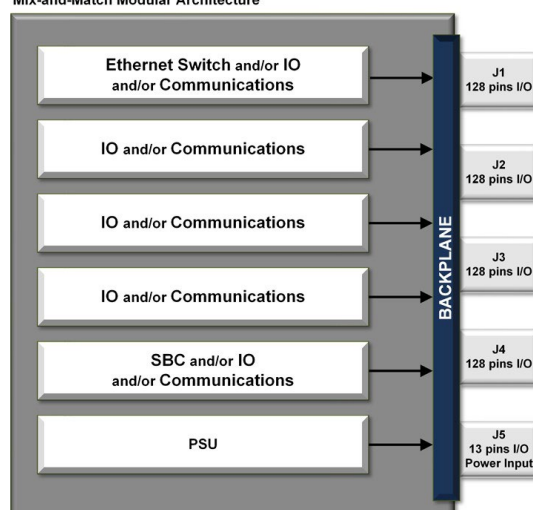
Mix-and-Match Modular Architecture

Ethernet Switch and/or IO and/or Communications

IO and/or Communications

IO and/or Communications

IO and/or Communications

SBC and/or IO and/or Communications

PSU

BACKPLANE

J1
128 pins I/O

J2
128 pins I/O

J3
128 pins I/O

J4
128 pins I/O

J5
13 pins I/O
Power Input